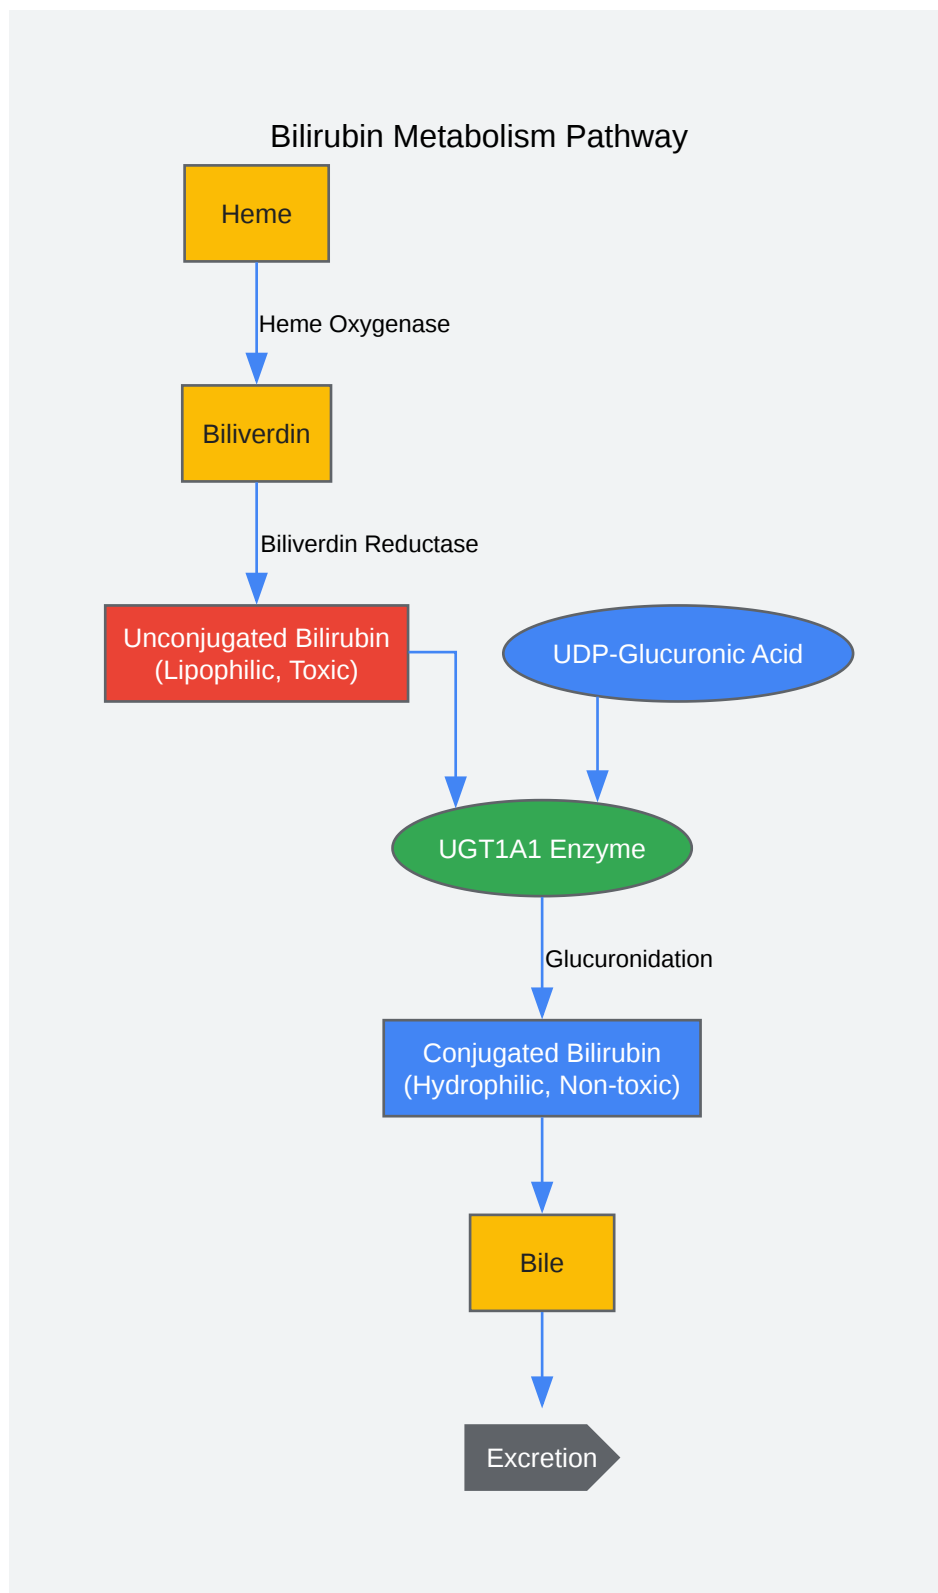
Bilirubin Metabolism Pathway

Heme

Heme Oxygenase

Biliverdin

Biliverdin Reductase

Unconjugated Bilirubin (Lipophilic, Toxic)

UDP-Glucuronic Acid

UGT1A1 Enzyme

Glucuronidation

Conjugated Bilirubin (Hydrophilic, Non-toxic)

Bile

Excretion